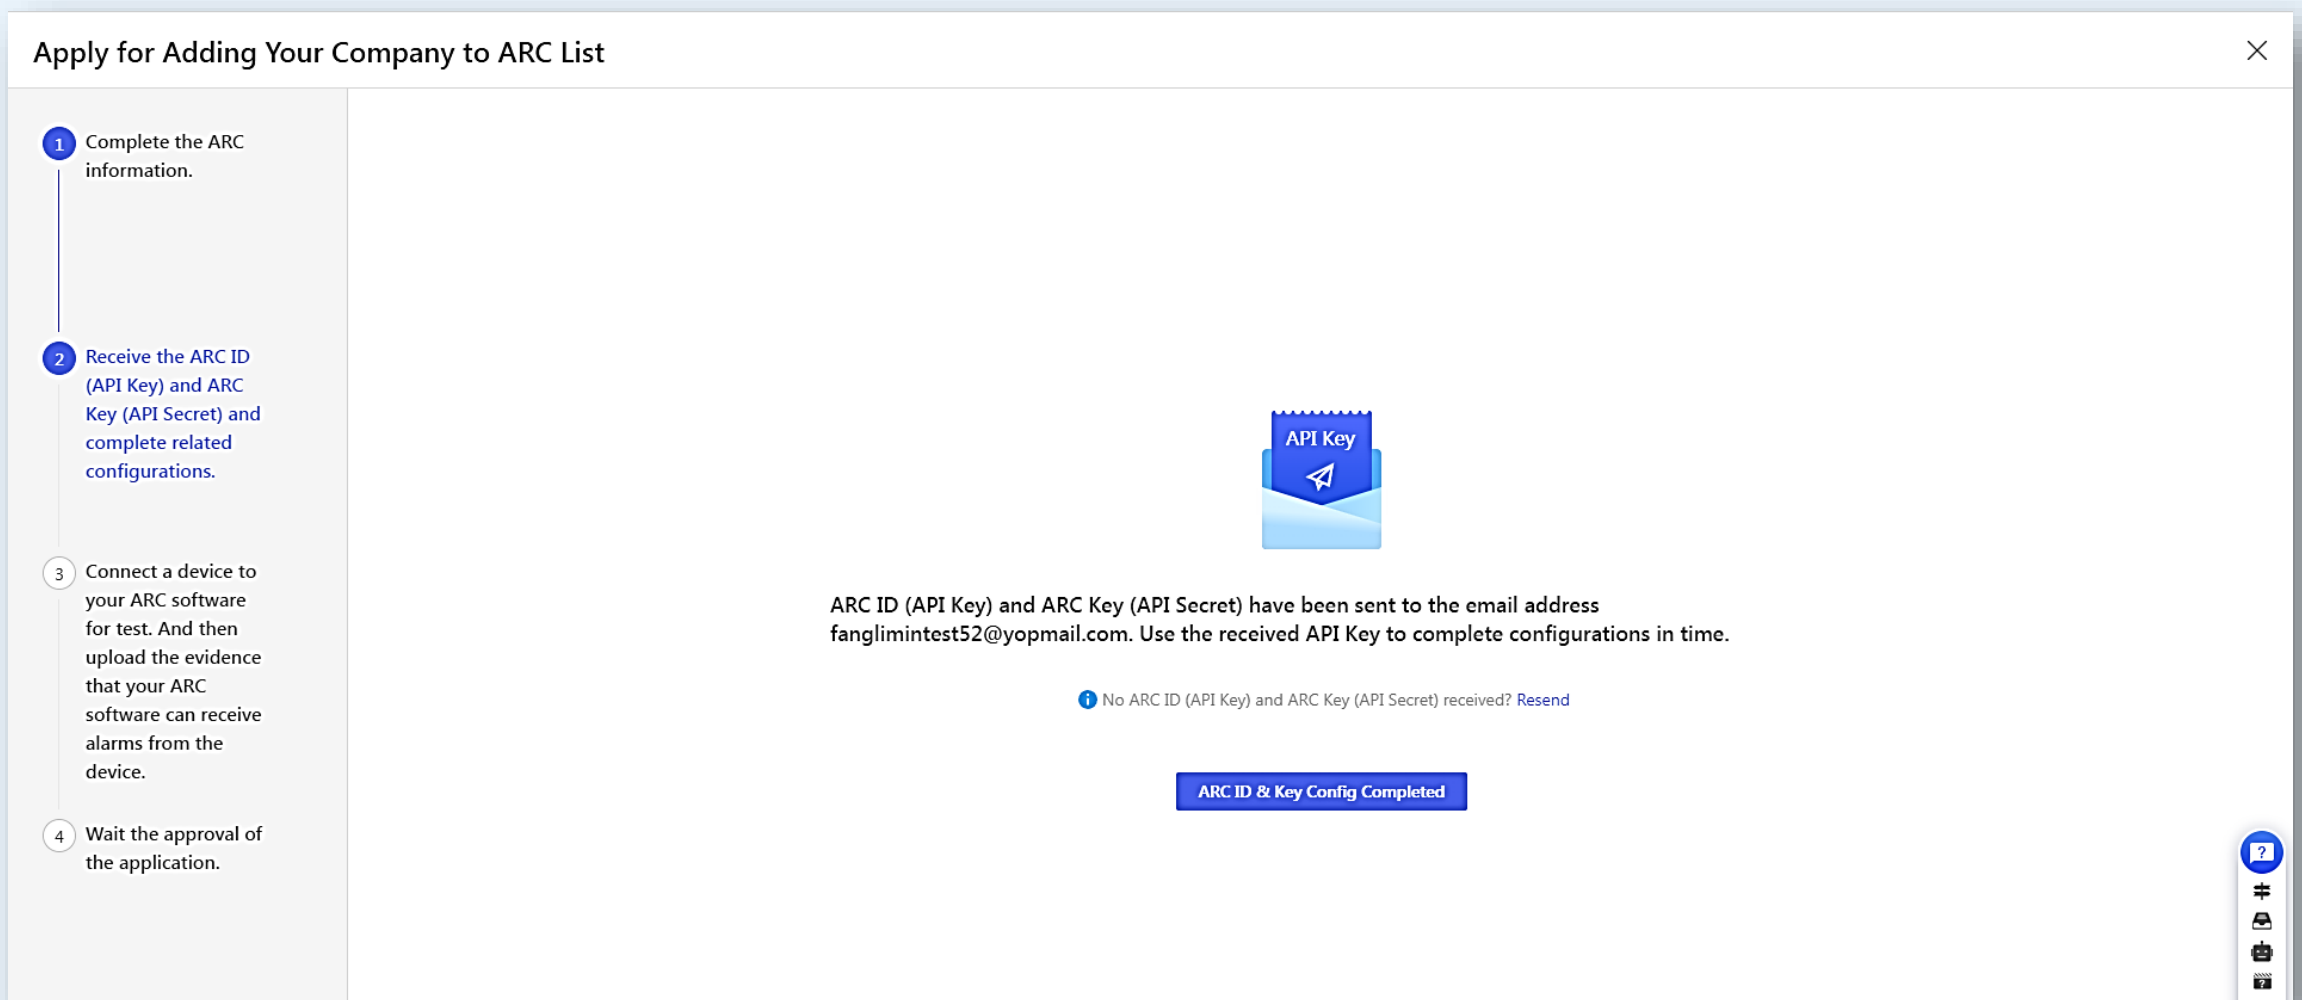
Apply for Adding Your Company to ARC List

1 Complete the ARC information.

2 Receive the ARC ID (API Key) and ARC Key (API Secret) and complete related configurations.

3 Connect a device to your ARC software for test. And then upload the evidence that your ARC software can receive alarms from the device.

4 Wait the approval of the application.

API Key

ARC ID (API Key) and ARC Key (API Secret) have been sent to the email address fanglimintest52@yopmail.com. Use the received API Key to complete configurations in time.

No ARC ID (API Key) and ARC Key (API Secret) received? Resend

ARC ID & Key Config Completed